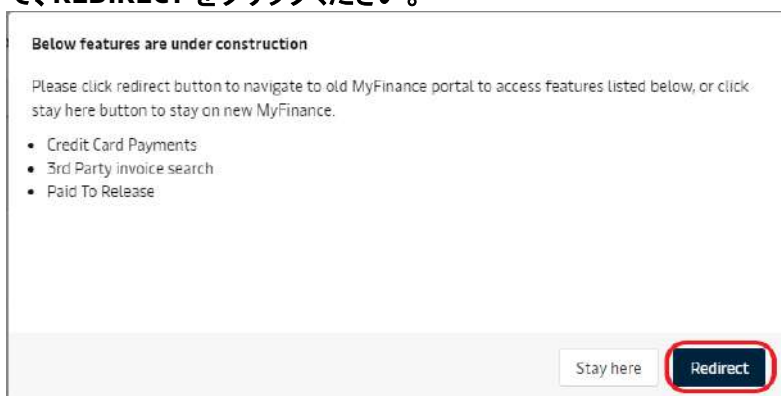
て、REDIRECT をクリックください。

Below features are under construction

Please click redirect button to navigate to old MyFinance portal to access features listed below, or click stay here button to stay on new MyFinance.

- Credit Card Payments
- 3rd Party invoice search
- Paid To Release

Stay here
Redirect